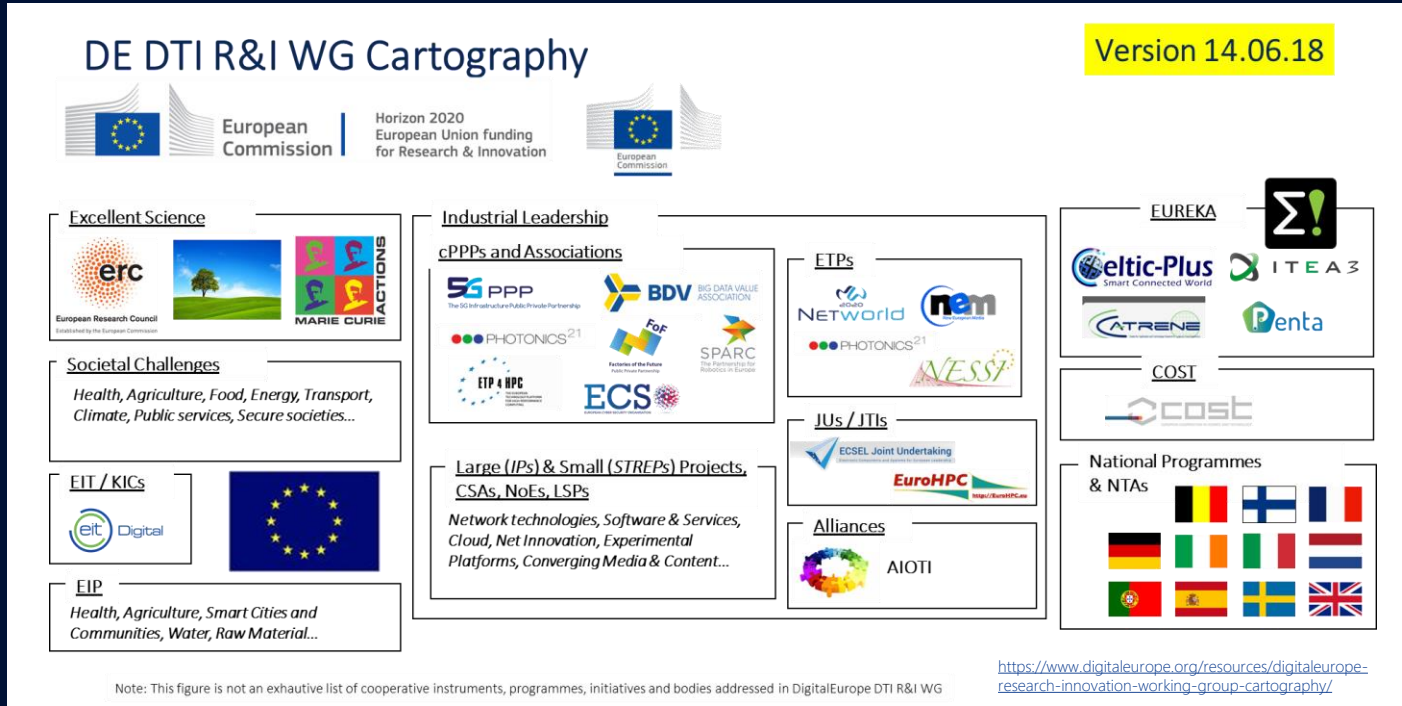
DE DTI R&I WG Cartography

Version 14.06.18

European Commission

Horizon 2020 European Union funding for Research & Innovation

European Commission

Excellent Science

erc European Research Council Established by the European Commission

MARIE CURIE ACTIONS

Societal Challenges

Health, Agriculture, Food, Energy, Transport, Climate, Public services, Secure societies...

EIT / KICs

eit Digital

EIP

Health, Agriculture, Smart Cities and Communities, Water, Raw Material...

Industrial Leadership

cPPPs and Associations

5G PPP The 5G Infrastructure Public Private Partnership

BDV BIG DATA VALUE ASSOCIATION

PHOTONICS21

FoF Factories of the Future

SPARC The Partnership for Robotics in Europe

ETP 4 HPC

ECS

ETPs

NETWORLD 2020

nem

PHOTONICS21

NESSI

JUs / JTIs

ECSEL Joint Undertaking

EuroHPC

Alliances

AIOTI

Large (IPs) & Small (STREPs) Projects, CSAs, NoEs, LSPs

Network technologies, Software & Services, Cloud, Net Innovation, Experimental Platforms, Converging Media & Content...

EUREKA

Σ!

Celtic-Plus Smart Connected World

ITEA 3

CATRENE

Penta

COST

cost

National Programmes & NTAs

Note: This figure is not an exhautive list of cooperative instruments, programmes, initiatives and bodies addressed in DigitalEurope DTI R&I WG

https://www.digitaleurope.org/resources/digitaleurope-research-innovation-working-group-cartography/